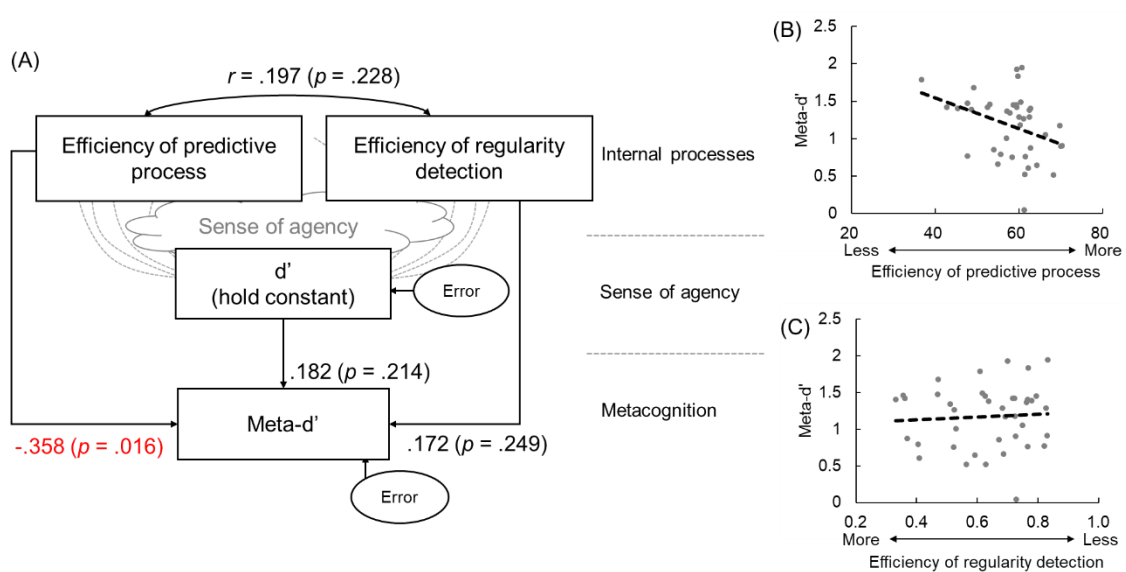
(A)

$r$ = .197 ($p$ = .228)

Efficiency of predictive process

Efficiency of regularity detection

Internal processes

Sense of agency

d'
(hold constant)

Error

Sense of agency

.182 ($p$ = .214)

Meta-d'

Metacognition

-.358 ($p$ = .016)

.172 ($p$ = .249)

Error

(B)

Meta-d'

2.5
2
1.5
1
0.5
0

20 40 60 80

Less More

Efficiency of predictive process

(C)

Meta-d'

2.5
2
1.5
1
0.5
0

0.2 0.4 0.6 0.8 1.0

More Less

Efficiency of regularity detection